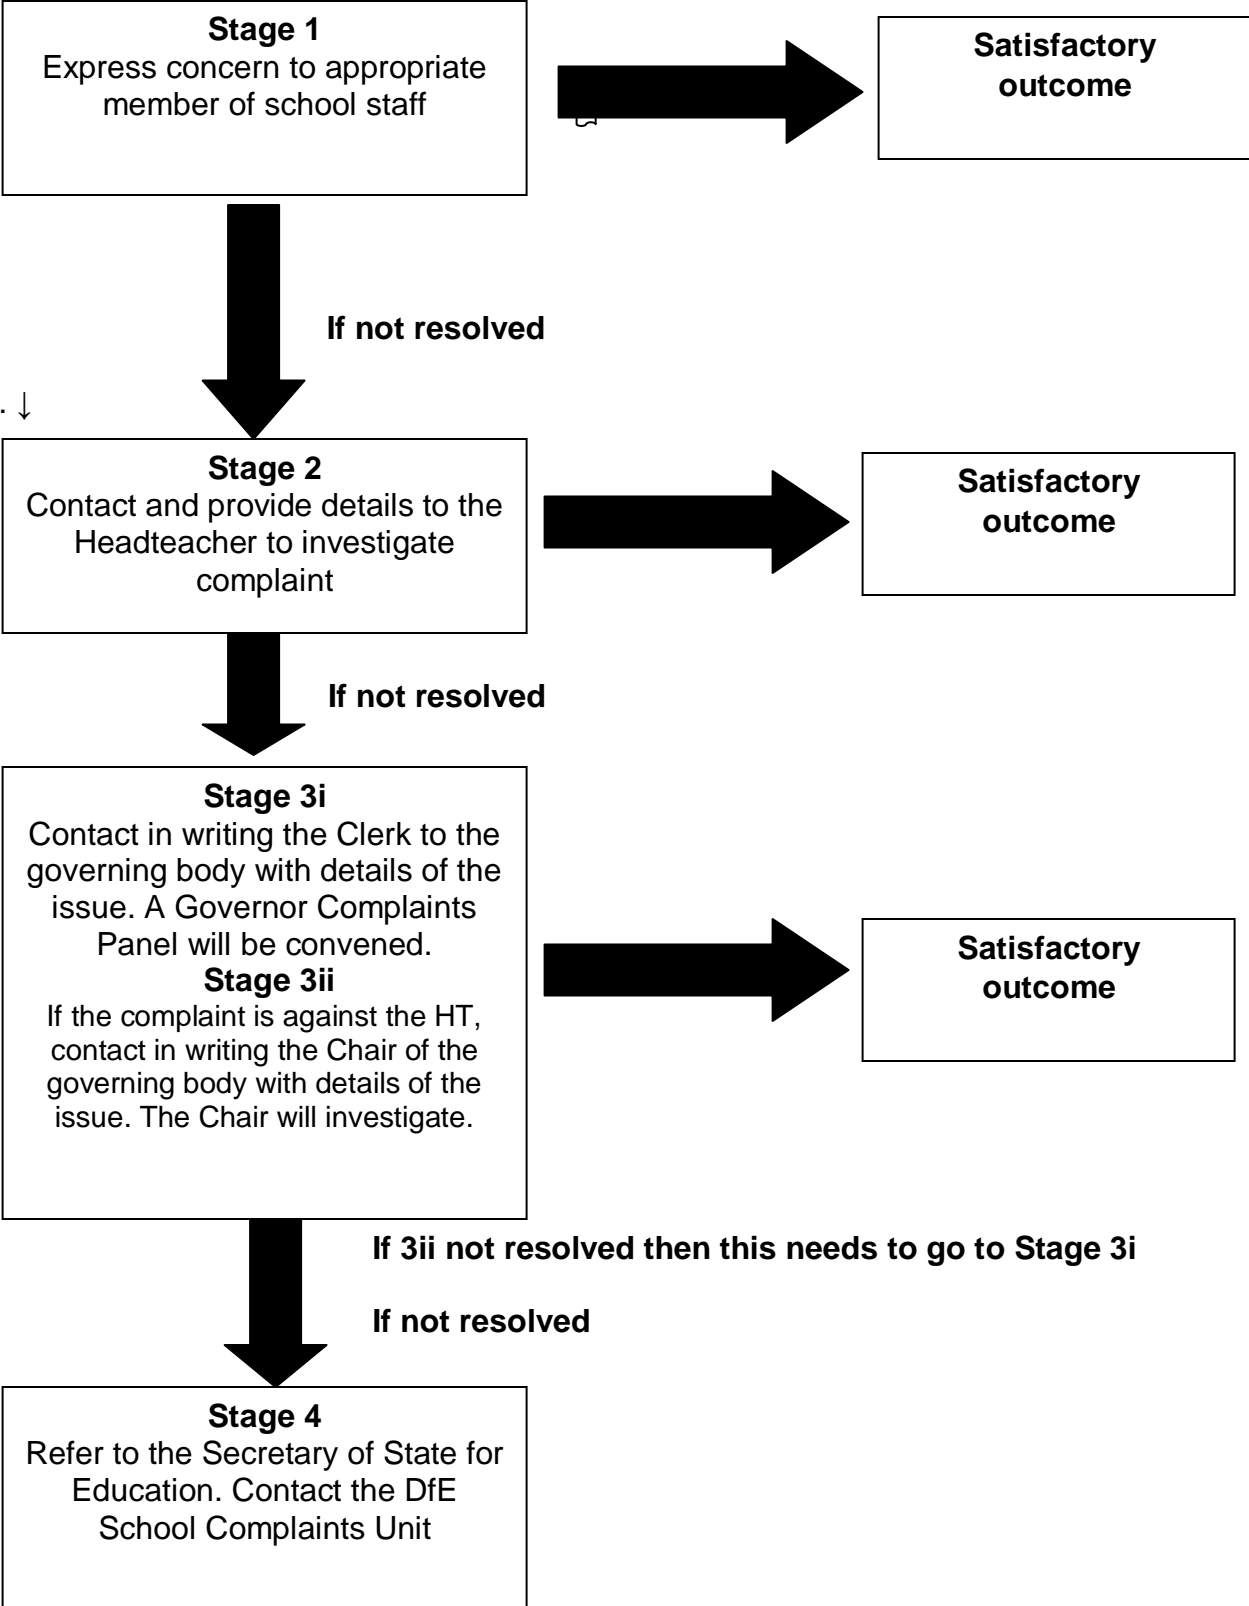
**Stage 1**
Express concern to appropriate member of school staff

**Satisfactory outcome**

**If not resolved**

. ↓

**Stage 2**
Contact and provide details to the Headteacher to investigate complaint

**Satisfactory outcome**

**If not resolved**

**Stage 3i**
Contact in writing the Clerk to the governing body with details of the issue. A Governor Complaints Panel will be convened.
**Stage 3ii**
If the complaint is against the HT, contact in writing the Chair of the governing body with details of the issue. The Chair will investigate.

**Satisfactory outcome**

**If 3ii not resolved then this needs to go to Stage 3i**

**If not resolved**

**Stage 4**
Refer to the Secretary of State for Education. Contact the DfE School Complaints Unit